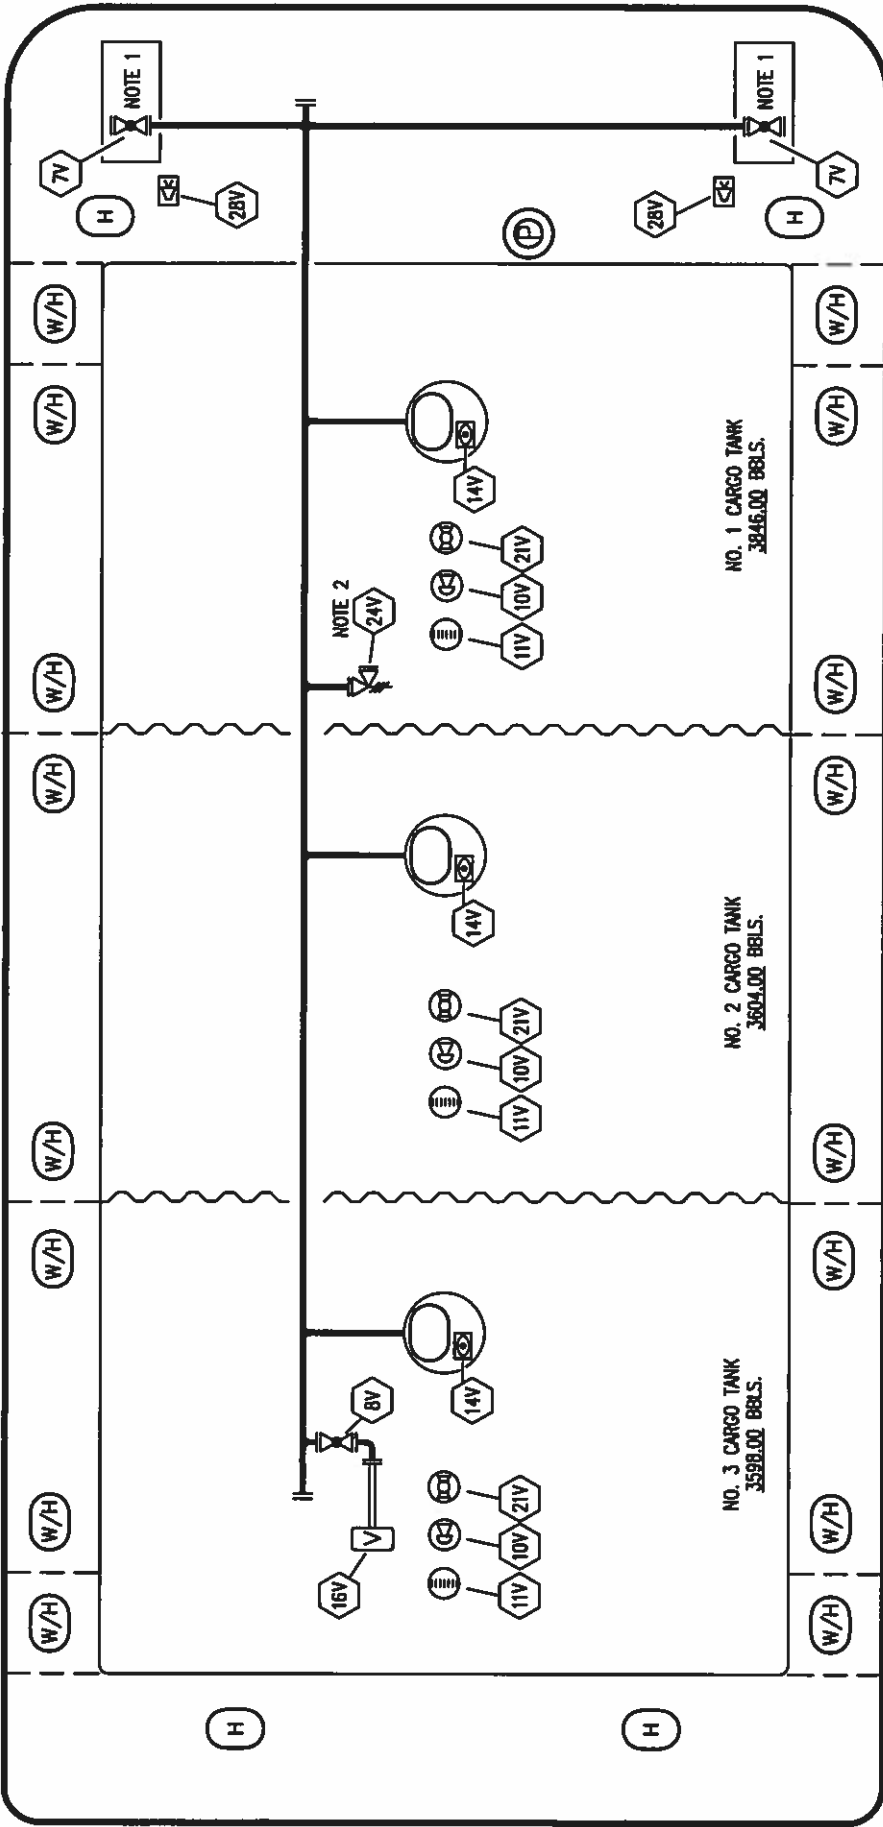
NOTE 1
7V
28V
H
NOTE 1
7V
28V
H
P
W/H
W/H
W/H
W/H
14V
21V
10V
11V
NOTE 2
24V
NO. 1 CARGO TANK
3846.00 BBLS.
W/H
W/H
W/H
W/H
14V
21V
10V
11V
NO. 2 CARGO TANK
3604.00 BBLS.
W/H
W/H
W/H
W/H
14V
8V
16V
21V
10V
11V
NO. 3 CARGO TANK
3598.00 BBLS.
W/H
W/H
W/H
W/H
H
H